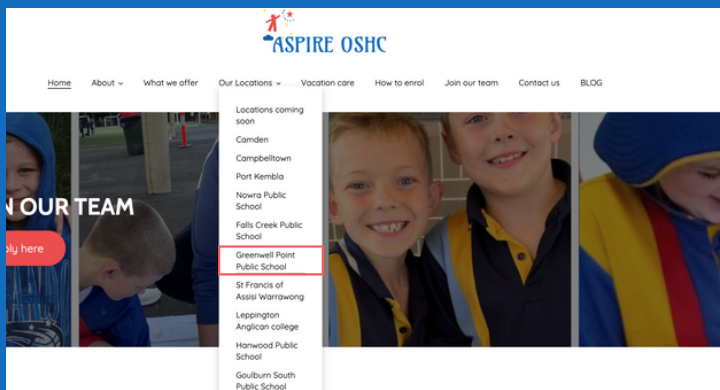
ASPIRE OSHC

Home About What we offer Our Locations Vacation care How to enrol Join our team Contact us BLOG

Locations coming soon
Camden
Campbelltown
Port Kembla
Nowra Public School
Falls Creek Public School
Greenwell Point Public School
St Francis of Assisi Warrawong
Leppington Anglican college
Hanwood Public School
Goulburn South Public School

N OUR TEAM

ply here